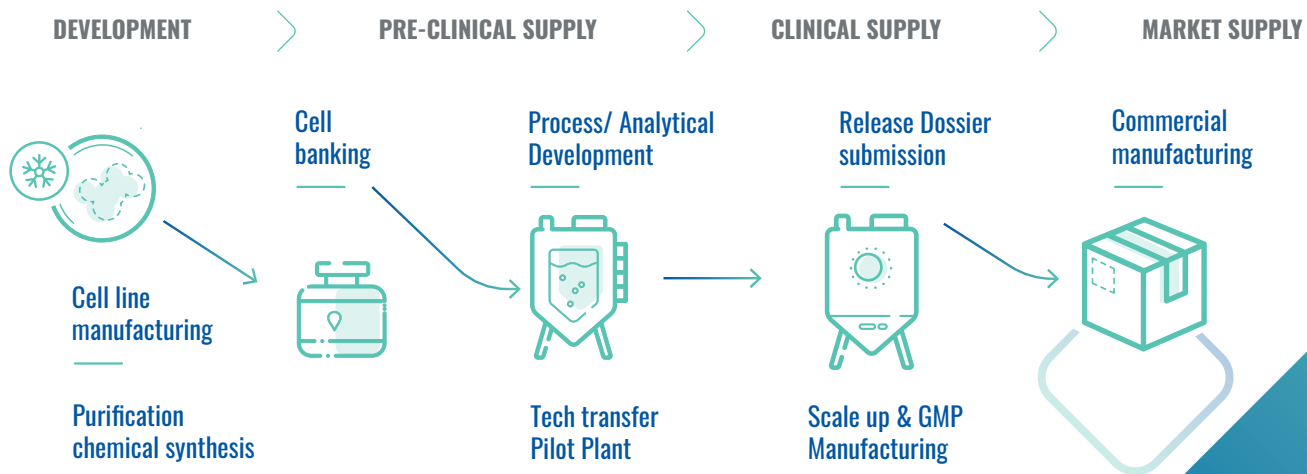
DEVELOPMENT PRE-CLINICAL SUPPLY CLINICAL SUPPLY MARKET SUPPLY

Cell banking

Process/ Analytical Development

Release Dossier submission

Commercial manufacturing

Cell line manufacturing

Purification chemical synthesis

Tech transfer Pilot Plant

Scale up & GMP Manufacturing